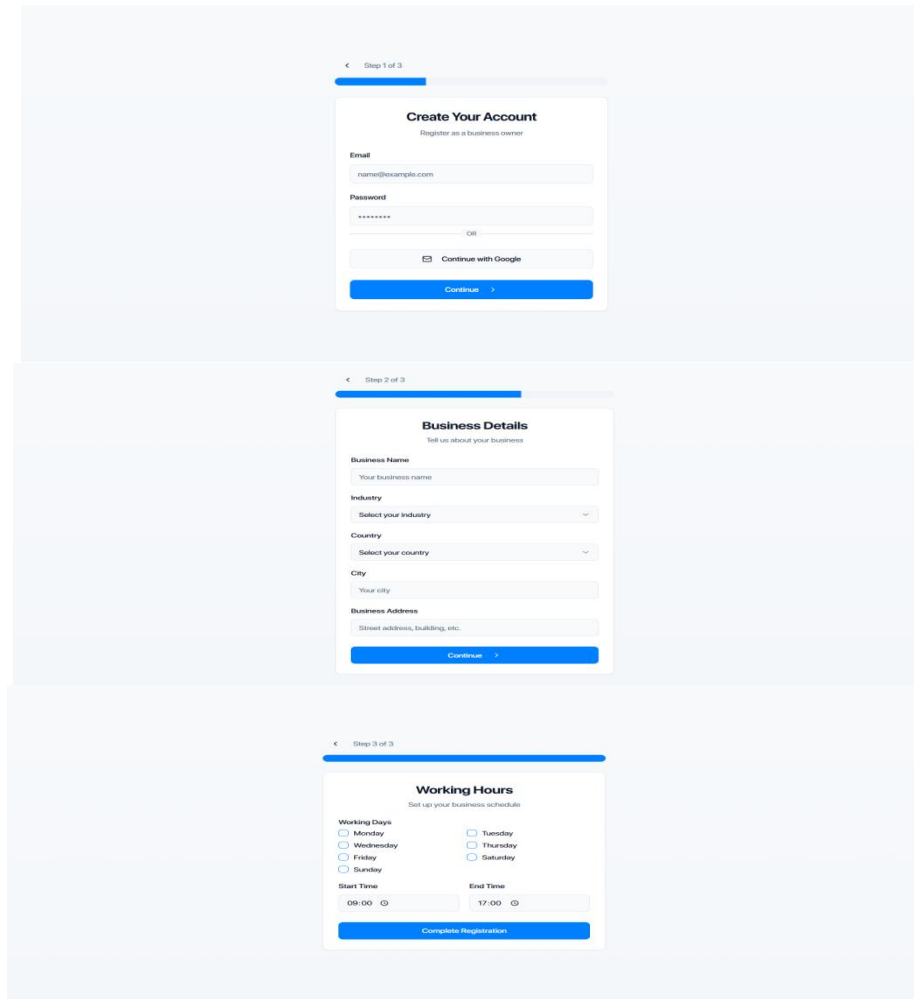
Step 1 of 3

Create Your Account

Register as a business owner

Email

name@example.com

Password

••••••••

OR

Continue with Google

Continue >

Step 2 of 3

Business Details

Tell us about your business

Business Name

Your business name

Industry

Select your industry

Country

Select your country

City

Your city

Business Address

Street address, building, etc.

Continue >

Step 3 of 3

Working Hours

Set up your business schedule

Working Days

Monday

Tuesday

Wednesday

Thursday

Friday

Saturday

Sunday

Start Time

09:00

End Time

17:00

Complete Registration